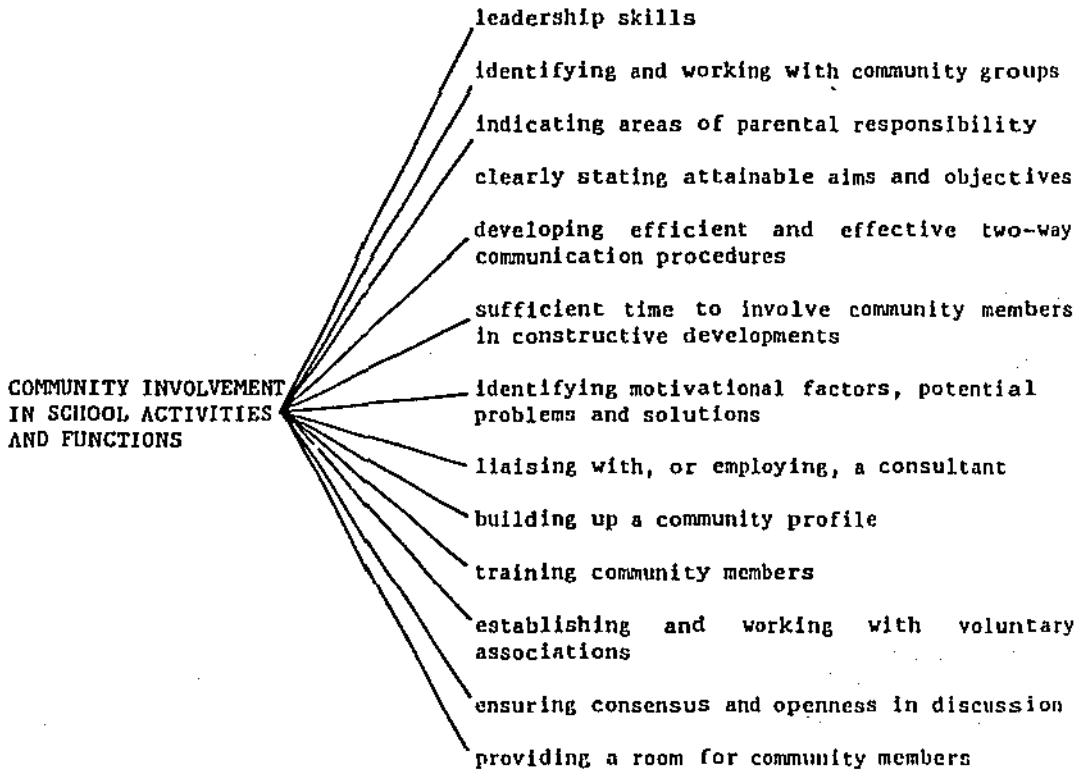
COMMUNITY INVOLVEMENT IN SCHOOL ACTIVITIES AND FUNCTIONS

leadership skills

identifying and working with community groups

indicating areas of parental responsibility

clearly stating attainable aims and objectives

developing efficient and effective two-way communication procedures

sufficient time to involve community members in constructive developments

identifying motivational factors, potential problems and solutions

liaising with, or employing, a consultant

building up a community profile

training community members

establishing and working with voluntary associations

ensuring consensus and openness in discussion

providing a room for community members